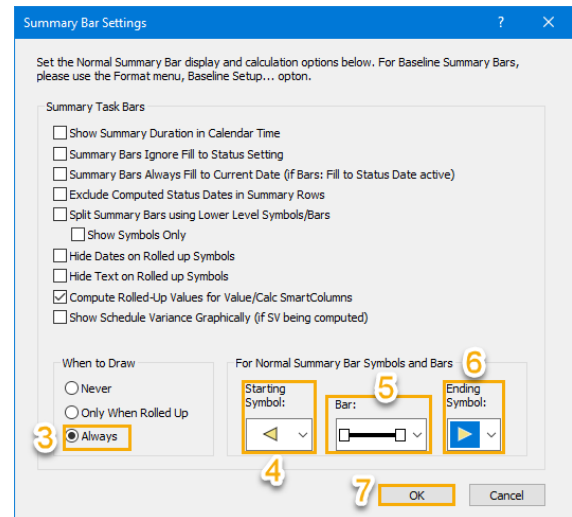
Summary Bar Settings ? ✕

Set the Normal Summary Bar display and calculation options below. For Baseline Summary Bars, please use the Format menu, Baseline Setup... opton.

Summary Task Bars

Show Summary Duration in Calendar Time

Summary Bars Ignore Fill to Status Setting

Summary Bars Always Fill to Current Date (if Bars: Fill to Status Date active)

Exclude Computed Status Dates in Summary Rows

Split Summary Bars using Lower Level Symbols/Bars

Show Symbols Only

Hide Dates on Rolled up Symbols

Hide Text on Rolled up Symbols

Compute Rolled-Up Values for Value/Calc SmartColumns

Show Schedule Variance Graphically (if SV being computed)

When to Draw

Never

Only When Rolled Up

3 Always

For Normal Summary Bar Symbols and Bars

Starting Symbol:

5 Bar:

6 Ending Symbol:

4

7 OK

Cancel